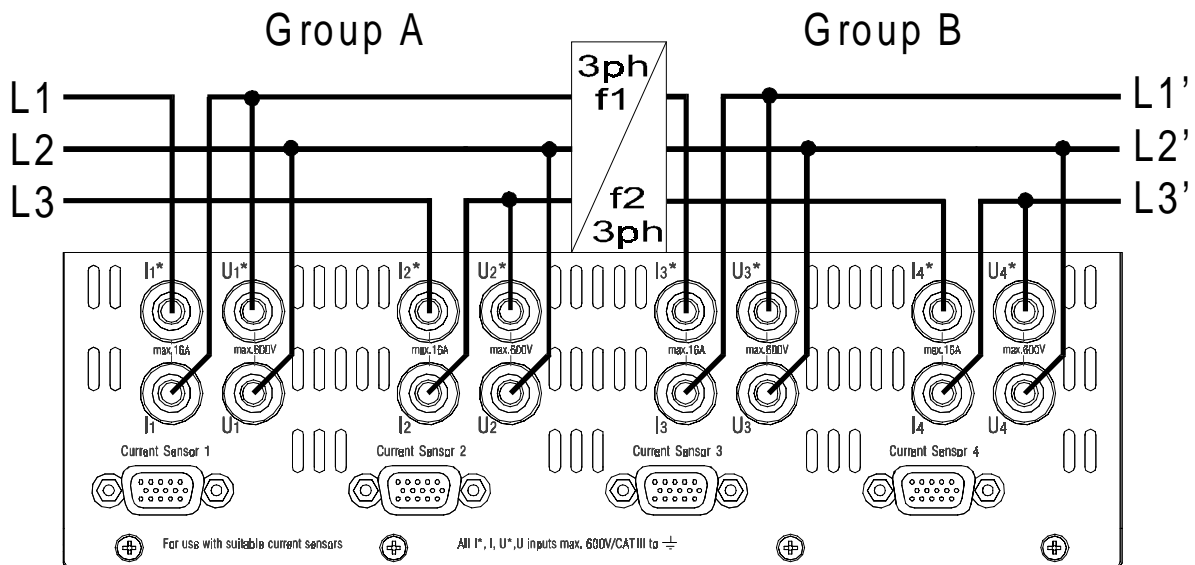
Group A

Group B

3ph
f1

f2
3ph

L1
L2
L3

L1'
L2'
L3'

$I_1$* $U_1$* $I_2$* $U_2$* $I_3$* $U_3$* $I_4$* $U_4$*

max.16A max.600V max.16A max.600V max.16A max.600V max.16A max.600V

$I_1$ $U_1$ $I_2$ $U_2$ $I_3$ $U_3$ $I_4$ $U_4$

Current Sensor 1 Current Sensor 2 Current Sensor 3 Current Sensor 4

For use with suitable current sensors

All I*, I, U*, U inputs max. 600V/CAT III to $\frac{1}{=}$